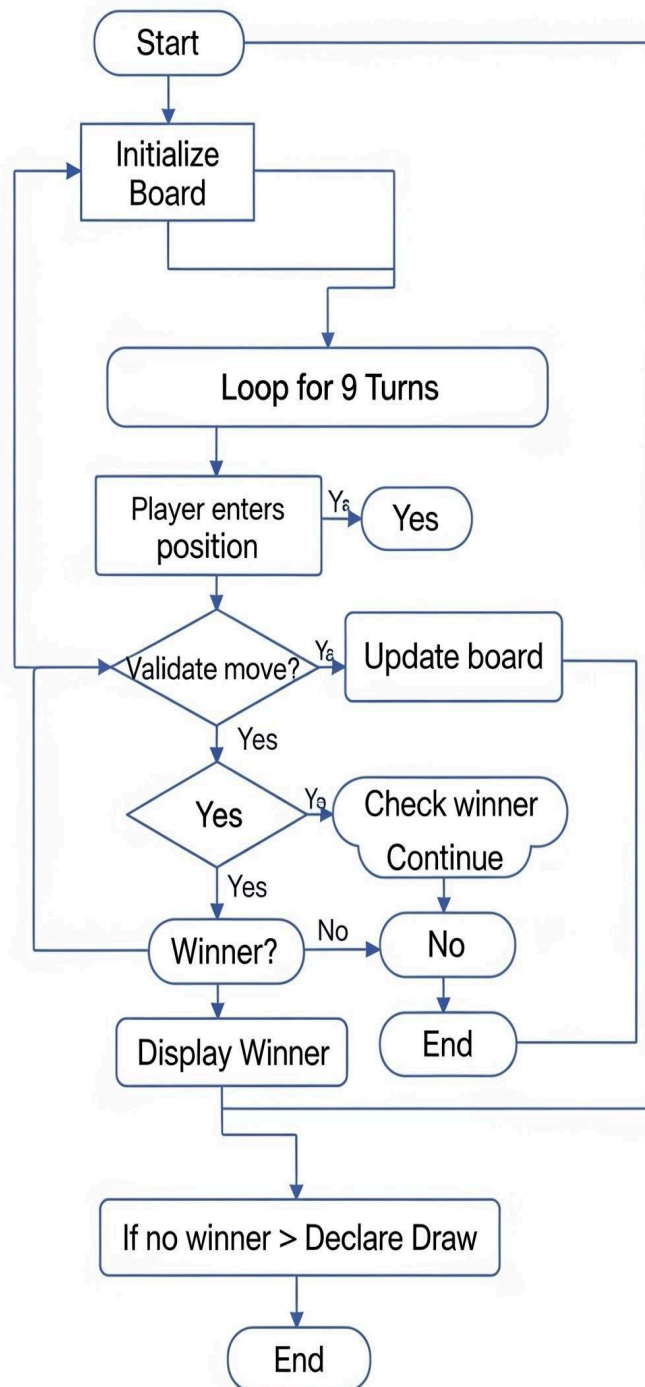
Start

Initialize Board

Loop for 9 Turns

Player enters position

Yɛ

Yes

Validate move?

Yɛ

Update board

Yes

Yes

Yɵ

Check winner Continue

Yes

Winner?

No

No

Display Winner

End

If no winner > Declare Draw

End